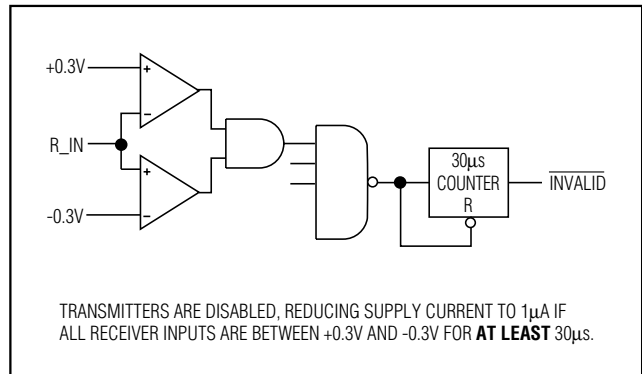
+0.3V

+

−

R_IN

+

−

-0.3V

30μs
COUNTER
R

$\overline{\text{INVALID}}$

TRANSMITTERS ARE DISABLED, REDUCING SUPPLY CURRENT TO 1μA IF ALL RECEIVER INPUTS ARE BETWEEN +0.3V AND -0.3V FOR **AT LEAST** 30μs.